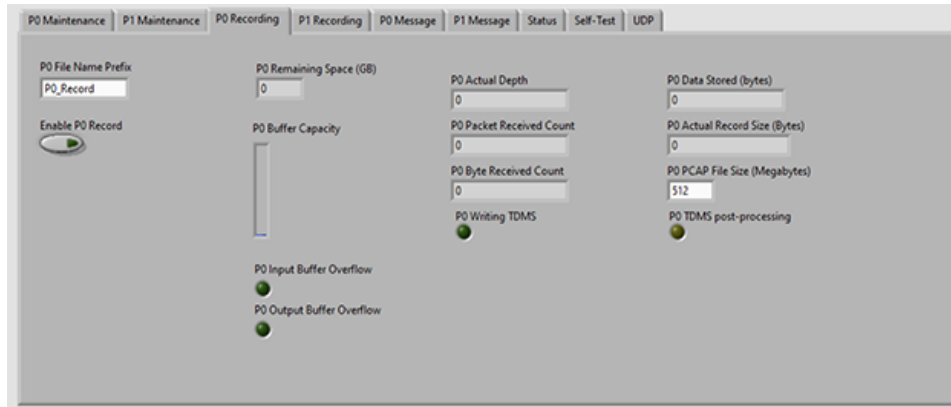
P0 Maintenance | P1 Maintenance | P0 Recording | P1 Recording | P0 Message | P1 Message | Status | Self-Test | UDP

P0 File Name Prefix
P0_Record

Enable P0 Record

P0 Remaining Space (GB)
0

P0 Buffer Capacity

P0 Input Buffer Overflow

P0 Output Buffer Overflow

P0 Actual Depth
0

P0 Packet Received Count
0

P0 Byte Received Count
0

P0 Writing TDMS

P0 Data Stored (bytes)
0

P0 Actual Record Size (Bytes)
0

P0 PCAP File Size (Megabytes)
512

P0 TDMS post-processing